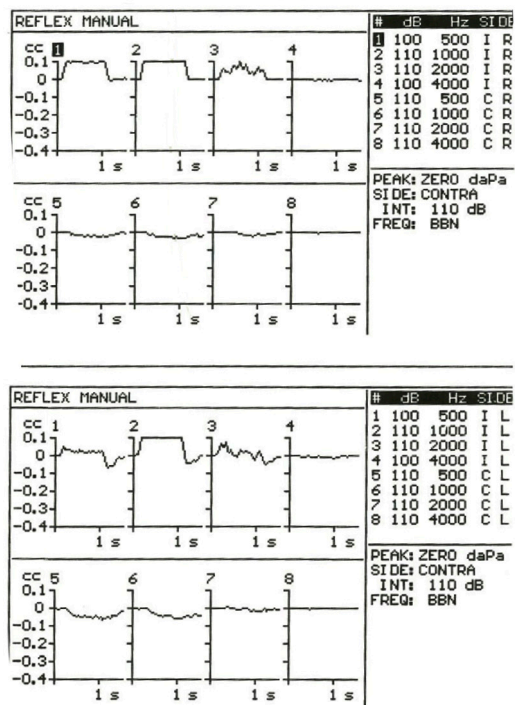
REFLEX MANUAL

cc 1 2 3 4
0.1
0
-0.1
-0.2
-0.3
-0.4
1 s 1 s 1 s 1 s

cc 5 6 7 8
0.1
0
-0.1
-0.2
-0.3
-0.4
1 s 1 s 1 s 1 s

| # | dB | Hz | SIDE |
|---|---|---|---|
| 1 | 100 | 500 | I R |
| 2 | 110 | 1000 | I R |
| 3 | 110 | 2000 | I R |
| 4 | 100 | 4000 | I R |
| 5 | 110 | 500 | C R |
| 6 | 110 | 1000 | C R |
| 7 | 110 | 2000 | C R |
| 8 | 110 | 4000 | C R |

PEAK: ZERO daPa
SIDE: CONTRA
INT: 110 dB
FREQ: BBN

REFLEX MANUAL

cc 1 2 3 4
0.1
0
-0.1
-0.2
-0.3
-0.4
1 s 1 s 1 s 1 s

cc 5 6 7 8
0.1
0
-0.1
-0.2
-0.3
-0.4
1 s 1 s 1 s 1 s

| # | dB | Hz | SIDE |
|---|---|---|---|
| 1 | 100 | 500 | I L |
| 2 | 110 | 1000 | I L |
| 3 | 110 | 2000 | I L |
| 4 | 100 | 4000 | I L |
| 5 | 110 | 500 | C L |
| 6 | 110 | 1000 | C L |
| 7 | 110 | 2000 | C L |
| 8 | 110 | 4000 | C L |

PEAK: ZERO daPa
SIDE: CONTRA
INT: 110 dB
FREQ: BBN